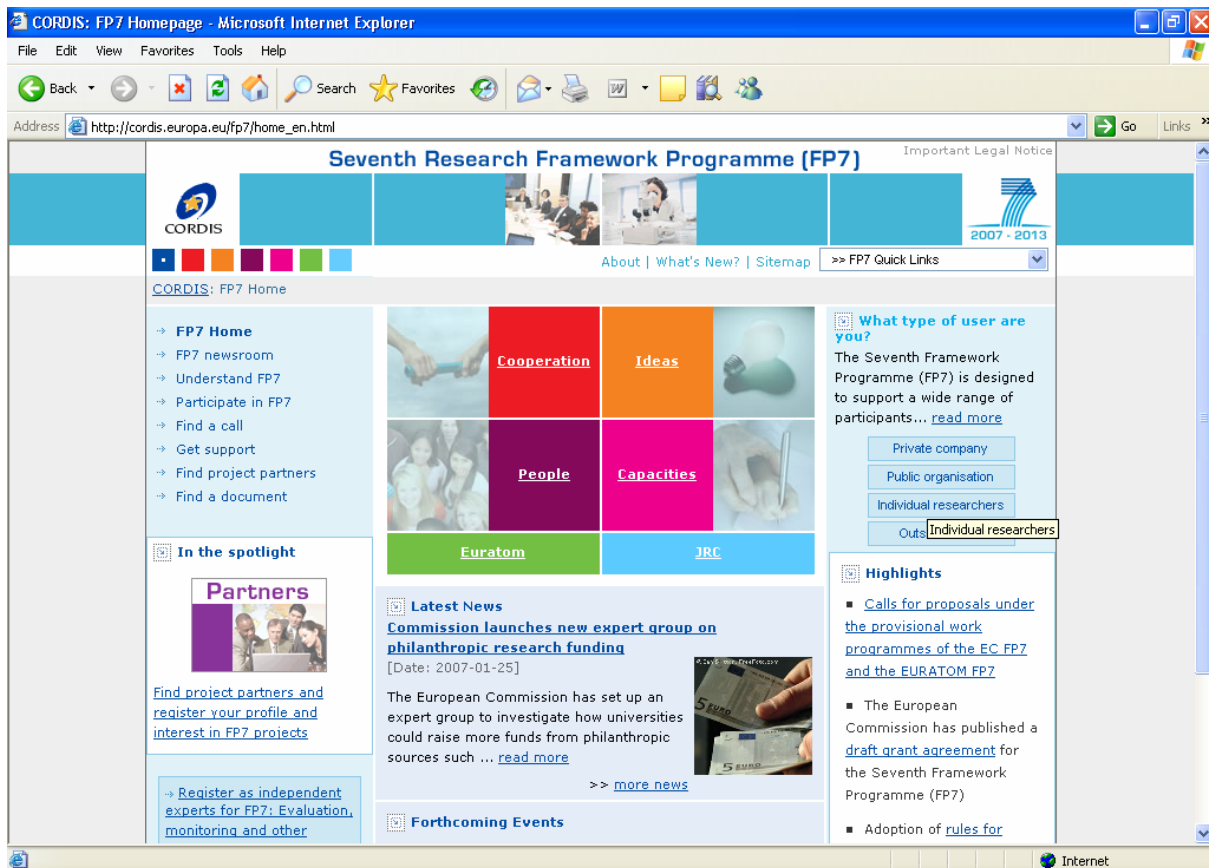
CORDIS: FP7 Homepage - Microsoft Internet Explorer

File Edit View Favorites Tools Help

Back Search Favorites

Address http://cordis.europa.eu/fp7/home_en.html Go Links

Seventh Research Framework Programme (FP7)

Important Legal Notice

CORDIS

2007 - 2013

About | What's New? | Sitemap

>> FP7 Quick Links

CORDIS: FP7 Home

FP7 Home
FP7 newsroom
Understand FP7
Participate in FP7
Find a call
Get support
Find project partners
Find a document

Cooperation
Ideas
People
Capacities
Euratom
JRC

What type of user are you?

The Seventh Framework Programme (FP7) is designed to support a wide range of participants... read more

Private company
Public organisation
Individual researchers
Outs
Individual researchers

In the spotlight

Partners

Find project partners and register your profile and interest in FP7 projects

Register as independent experts for FP7: Evaluation, monitoring and other

Latest News

Commission launches new expert group on philanthropic research funding

[Date: 2007-01-25]

The European Commission has set up an expert group to investigate how universities could raise more funds from philanthropic sources such ... read more

>> more news

Forthcoming Events

Highlights

Calls for proposals under the provisional work programmes of the EC FP7 and the EURATOM FP7

The European Commission has published a draft grant agreement for the Seventh Framework Programme (FP7)

Adoption of rules for

Internet